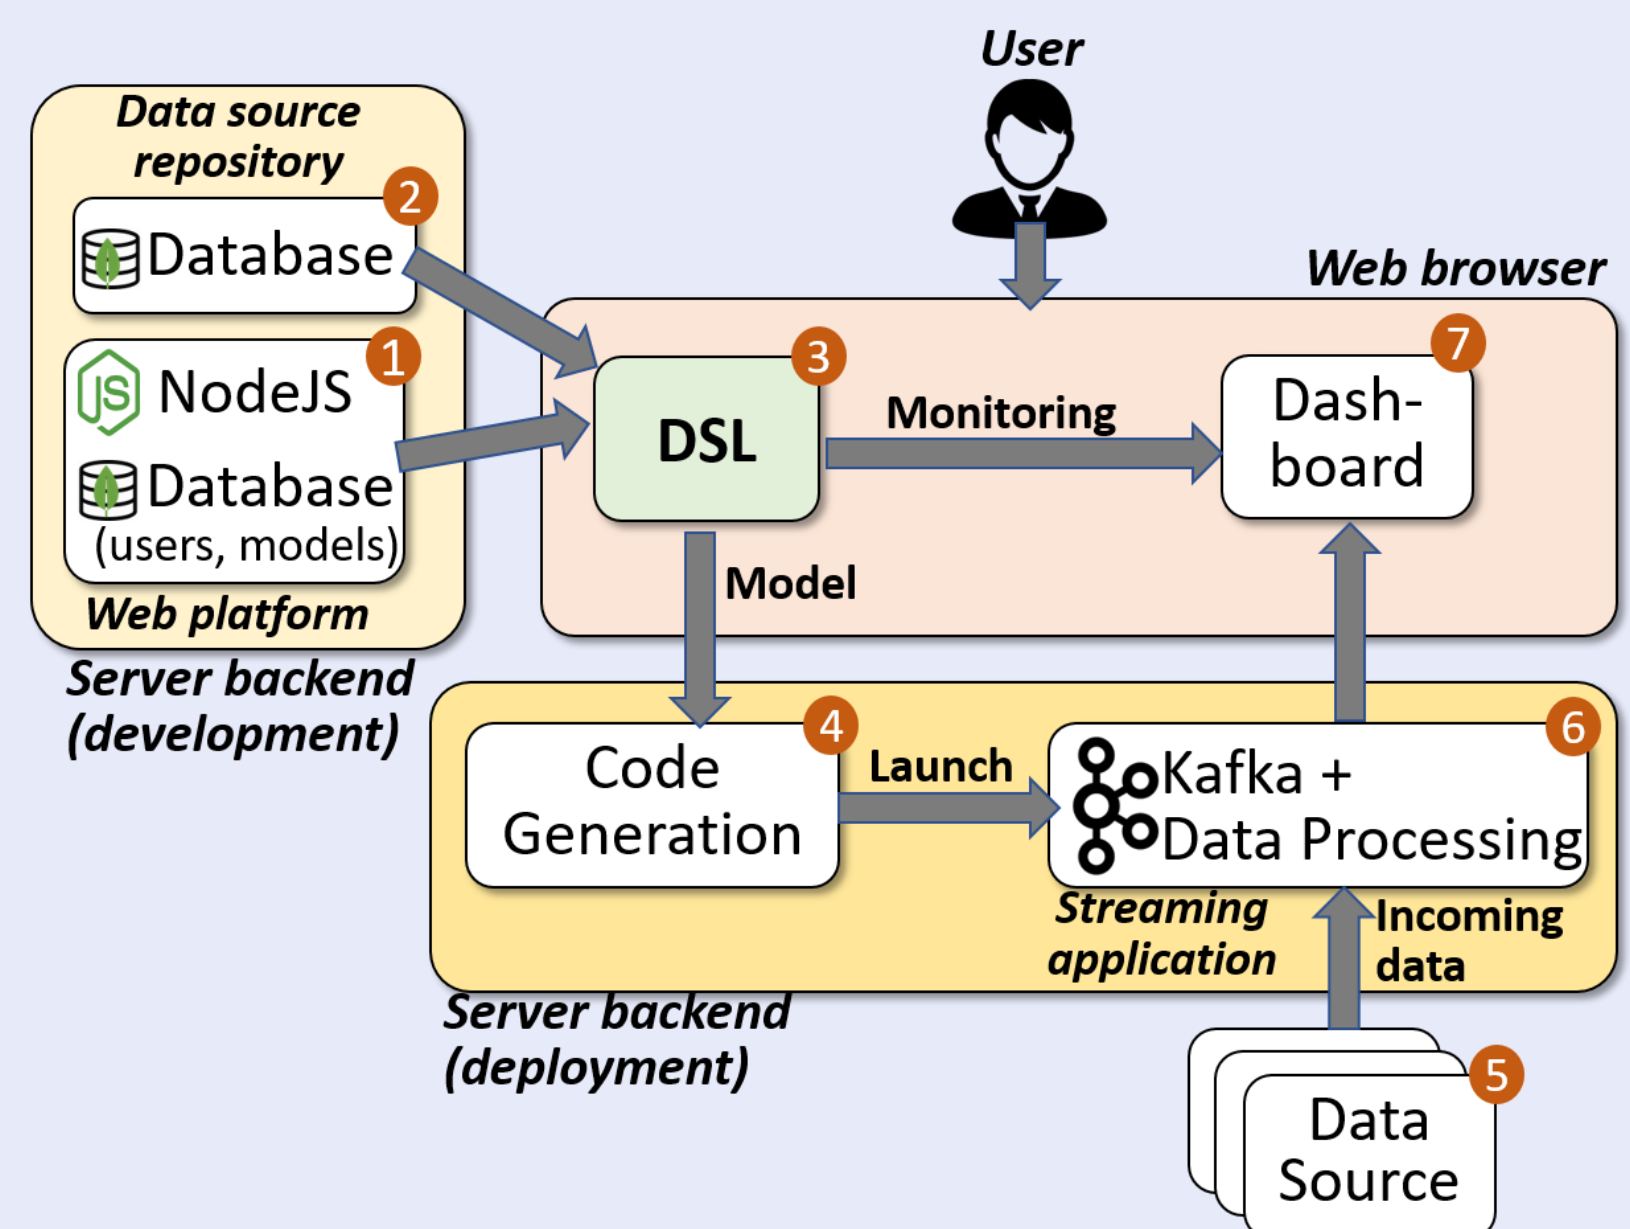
User

Data source repository

2
Database

1
NodeJS
Database
(users, models)

Web platform

Server backend (development)

Web browser

3
DSL

Monitoring

7
Dash-board

Model

4
Code Generation

Launch

6
Kafka + Data Processing

Streaming application

Incoming data

Server backend (deployment)

5
Data Source